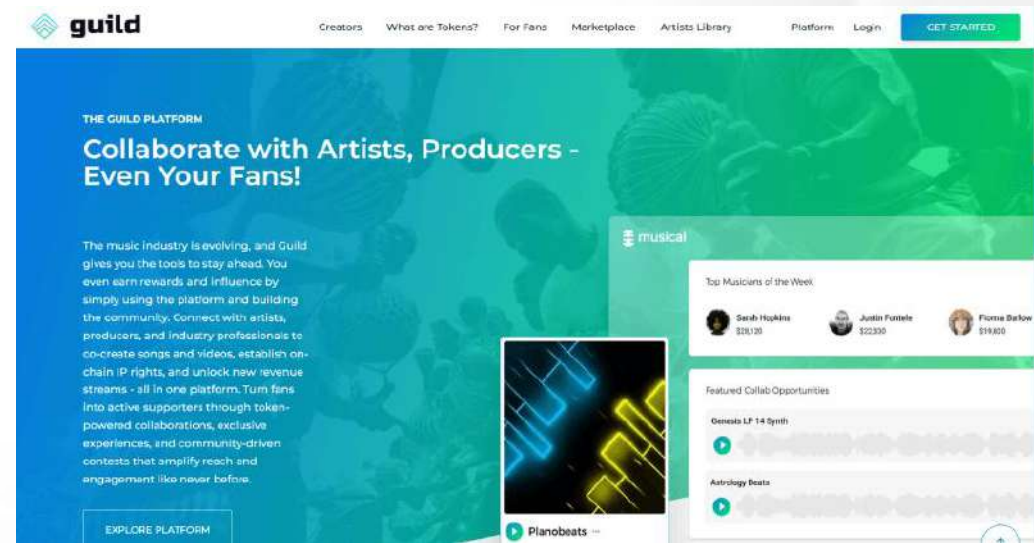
guild

Creators What are Tokens? For Fans Marketplace Artists Library Platform Login GET STARTED

THE GUILD PLATFORM

Collaborate with Artists, Producers - Even Your Fans!

The music industry is evolving, and Guild gives you the tools to stay ahead. You even earn rewards and influence by simply using the platform and building the community. Connect with artists, producers, and industry professionals to co-create songs and videos, establish on-chain IP rights, and unlock new revenue streams - all in one platform. Turn fans into active supporters through token-powered collaborations, exclusive experiences, and community-driven contests that amplify reach and engagement like never before.

EXPLORE PLATFORM

musical

Top Musicians of the Week

Sarah Hopkins $28,120

Justin Fontele $22330

Fiorna Barlow $19,800

Featured Collab Opportunities

Genesis LF 14 Synth

Astrology Beats

Planobeats